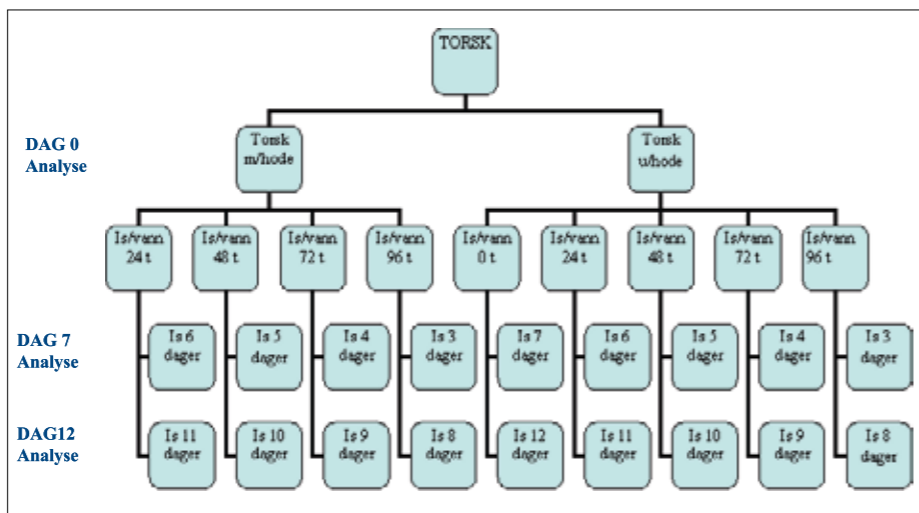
TORSK

DAG 0
Analyse

Torsk
m/hode

Torsk
u/hode

Is/vann
24 t

Is/vann
48 t

Is/vann
72 t

Is/vann
96 t

Is/vann
0 t

Is/vann
24 t

Is/vann
48 t

Is/vann
72 t

Is/vann
96 t

DAG 7
Analyse

Is 6
dager

Is 5
dager

Is 4
dager

Is 3
dager

Is 7
dager

Is 6
dager

Is 5
dager

Is 4
dager

Is 3
dager

DAG12
Analyse

Is 11
dager

Is 10
dager

Is 9
dager

Is 8
dager

Is 12
dager

Is 11
dager

Is 10
dager

Is 9
dager

Is 8
dager